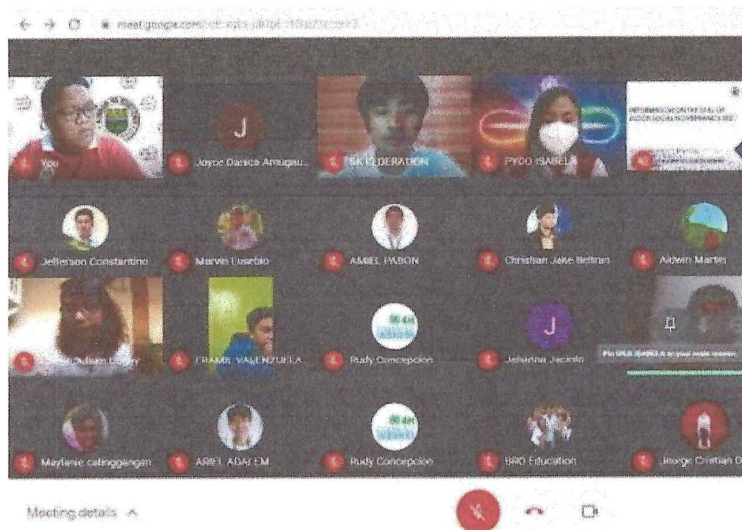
meet.google.com/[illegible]

You

J

Joyce Dasica Amugau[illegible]

SK FEDERATION

PYDO ISABELA

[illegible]

Jefferson Constantino

Marvin Eusebio

AMIEL PABON

Christian Jake Beltran

Aldwin Martin

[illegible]

FRANK VALENZUELA

Rudy Concepcion

J

Johanna Jacinto

Pin PYDO ISABELA to your main screen

Maylene catloggangan

ARIEL ADALEM

Rudy Concepcion

BRO Education

Jeorge Cristian D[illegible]

Meeting details ^